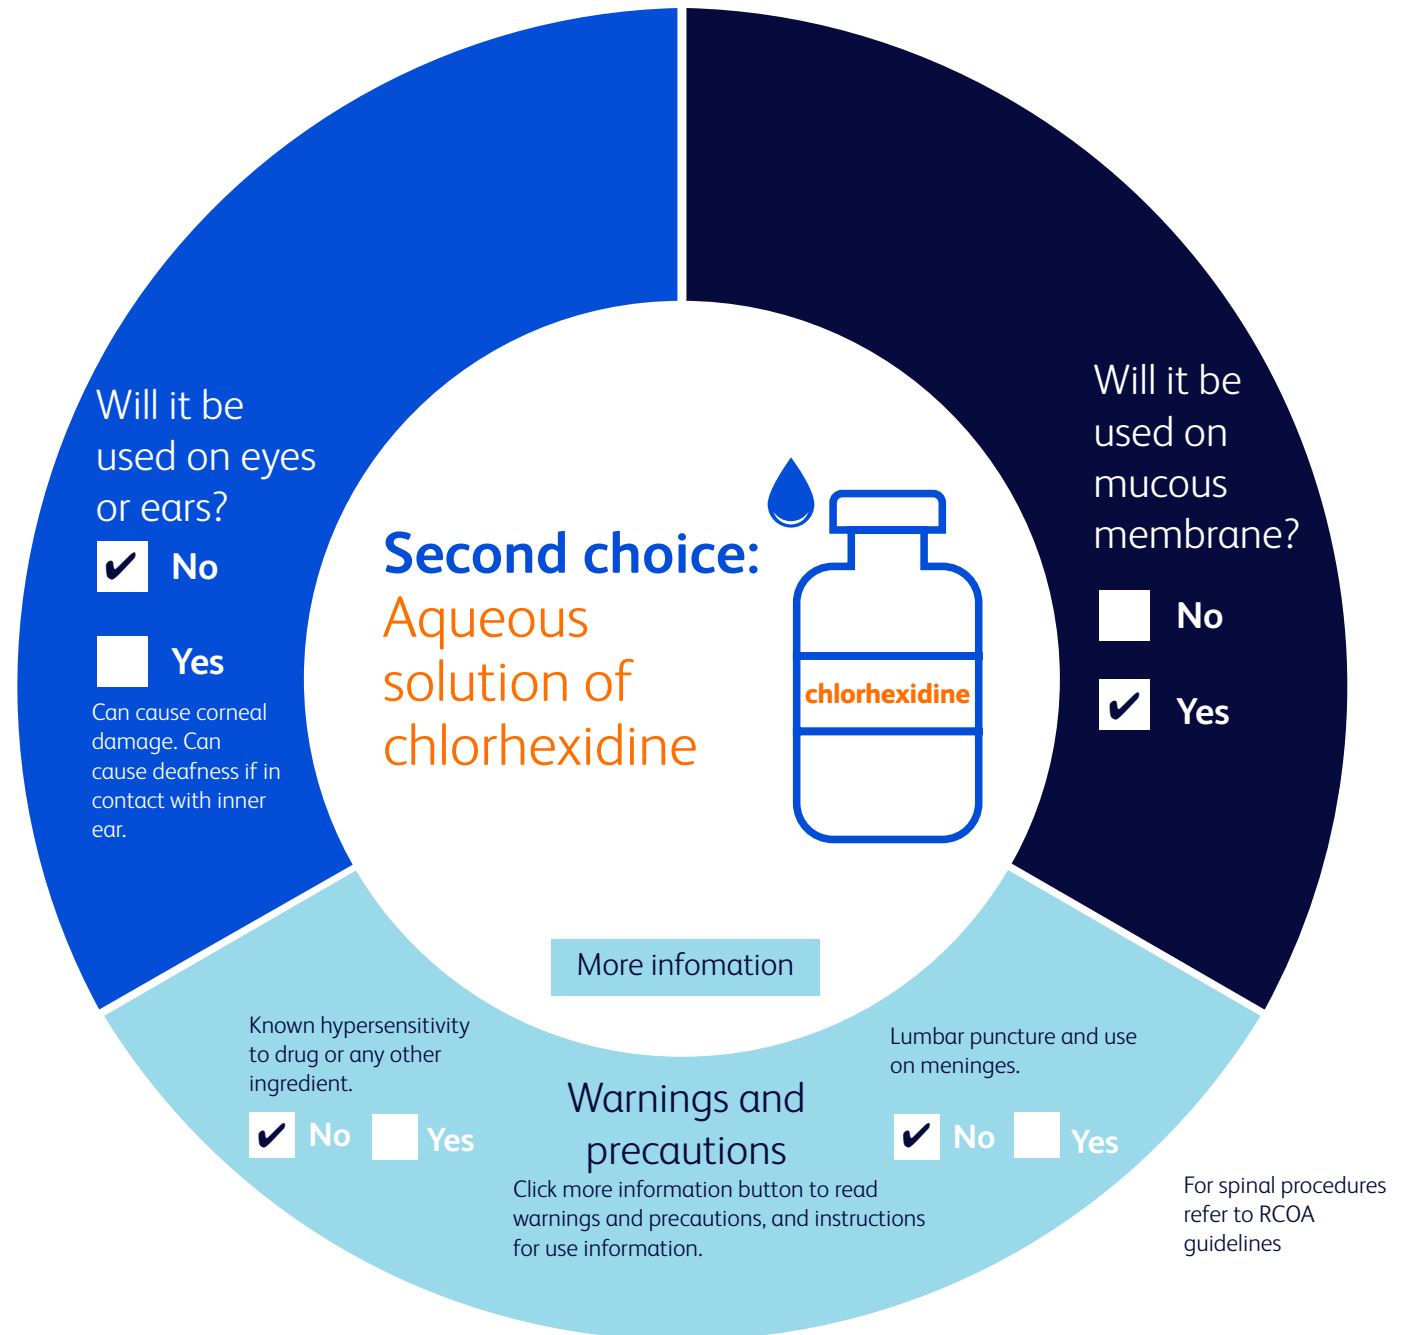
Will it be used on eyes or ears?

✔ No

Yes

Can cause corneal damage. Can cause deafness if in contact with inner ear.

Second choice: Aqueous solution of chlorhexidine

chlorhexidine

Will it be used on mucous membrane?

No

✔ Yes

More infomation

Known hypersensitivity to drug or any other ingredient.

✔ No Yes

Warnings and precautions

Click more information button to read warnings and precautions, and instructions for use information.

Lumbar puncture and use on meninges.

✔ No Yes

For spinal procedures refer to RCOA guidelines